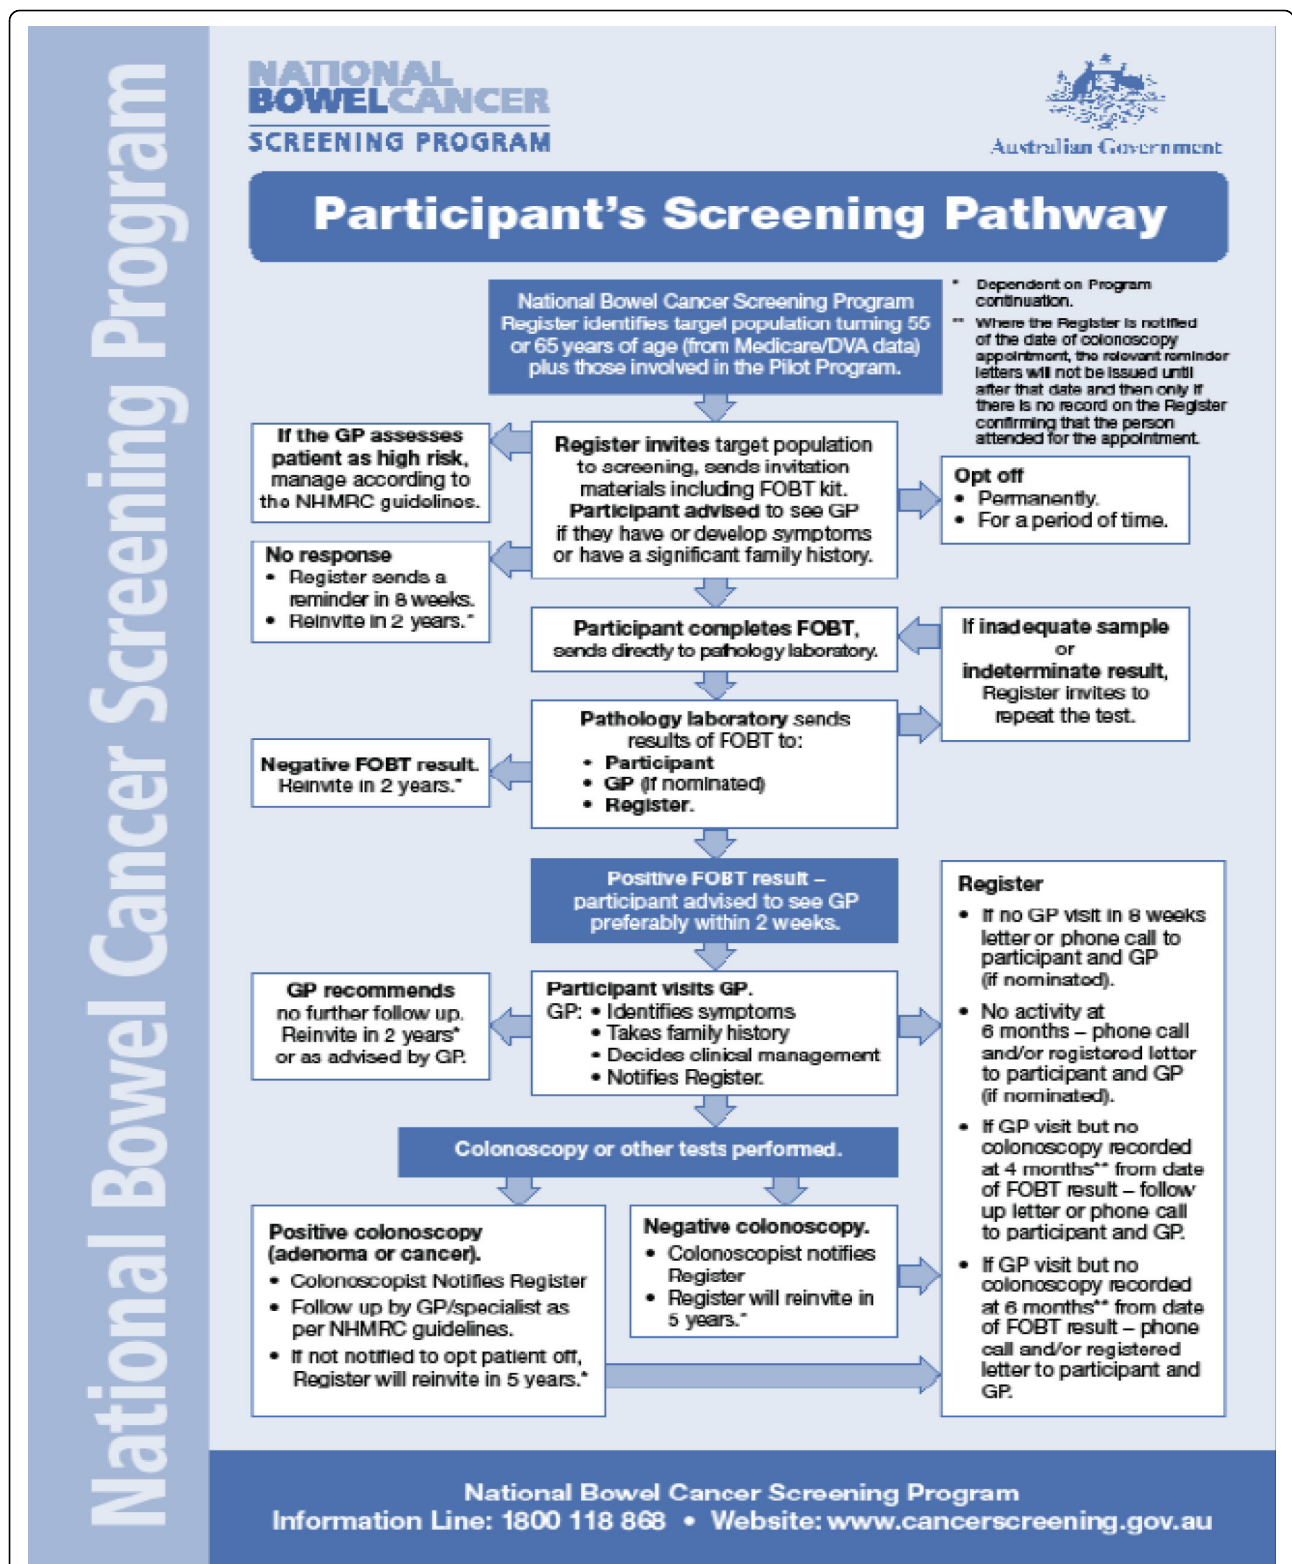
National Bowel Cancer Screening Program

NATIONAL BOWEL CANCER SCREENING PROGRAM

Australian Government

Participant's Screening Pathway

National Bowel Cancer Screening Program Register identifies target population turning 55 or 65 years of age (from Medicare/DVA data) plus those involved in the Pilot Program.

* Dependent on Program continuation.

** Where the Register is notified of the date of colonoscopy appointment, the relevant reminder letters will not be issued until after that date and then only if there is no record on the Register confirming that the person attended for the appointment.

If the GP assesses patient as high risk, manage according to the NHMRC guidelines.

Register invites target population to screening, sends invitation materials including FOBT kit. Participant advised to see GP if they have or develop symptoms or have a significant family history.

Opt off
• Permanently.
• For a period of time.

No response
• Register sends a reminder in 6 weeks.
• Reinvite in 2 years.*

Participant completes FOBT, sends directly to pathology laboratory.

If inadequate sample or indeterminate result, Register invites to repeat the test.

Pathology laboratory sends results of FOBT to:
• Participant
• GP (if nominated)
• Register.

Negative FOBT result. Reinvite in 2 years.*

Positive FOBT result – participant advised to see GP preferably within 2 weeks.

Register
• If no GP visit in 6 weeks letter or phone call to participant and GP (if nominated).
• No activity at 6 months – phone call and/or registered letter to participant and GP (if nominated).
• If GP visit but no colonoscopy recorded at 4 months** from date of FOBT result – follow up letter or phone call to participant and GP.
• If GP visit but no colonoscopy recorded at 6 months** from date of FOBT result – phone call and/or registered letter to participant and GP.

GP recommends no further follow up. Reinvite in 2 years* or as advised by GP.

Participant visits GP.
GP: • Identifies symptoms
• Takes family history
• Decides clinical management
• Notifies Register.

Colonoscopy or other tests performed.

Positive colonoscopy (adenoma or cancer).
• Colonoscopist Notifies Register
• Follow up by GP/specialist as per NHMRC guidelines.
• If not notified to opt patient off, Register will reinvite in 5 years.*

Negative colonoscopy.
• Colonoscopist notifies Register
• Register will reinvite in 5 years.*

National Bowel Cancer Screening Program
Information Line: 1800 118 868 • Website: www.cancerscreening.gov.au